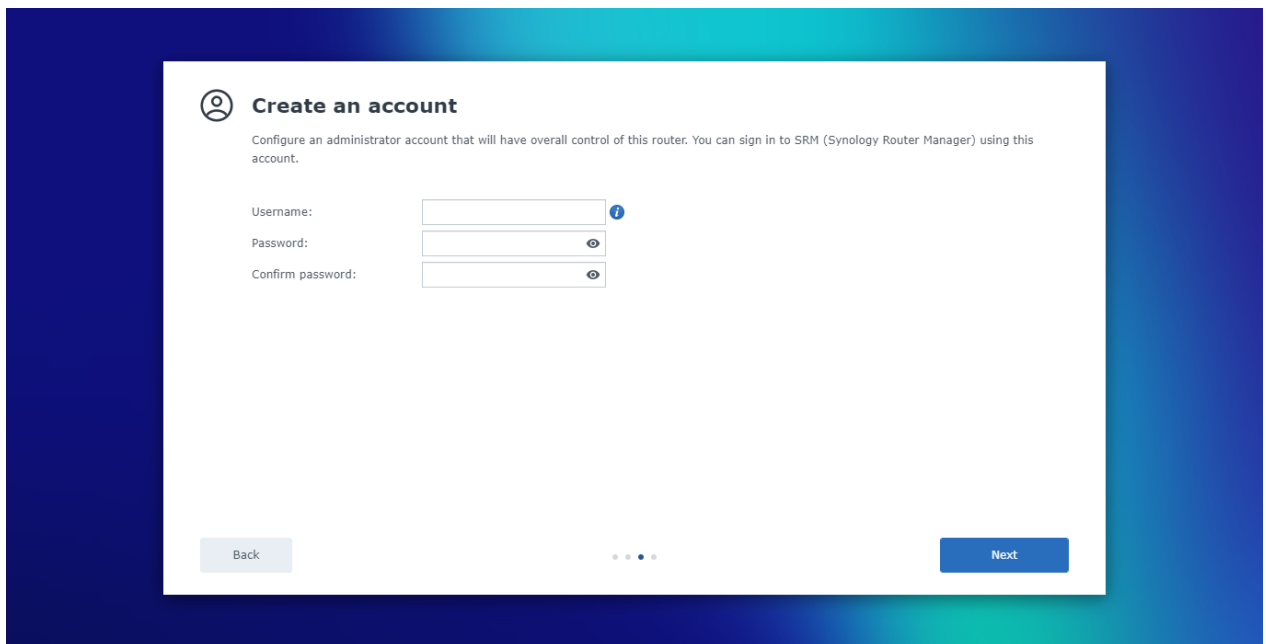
Create an account

Configure an administrator account that will have overall control of this router. You can sign in to SRM (Synology Router Manager) using this account.

Username:
Password:
Confirm password:

Back
Next